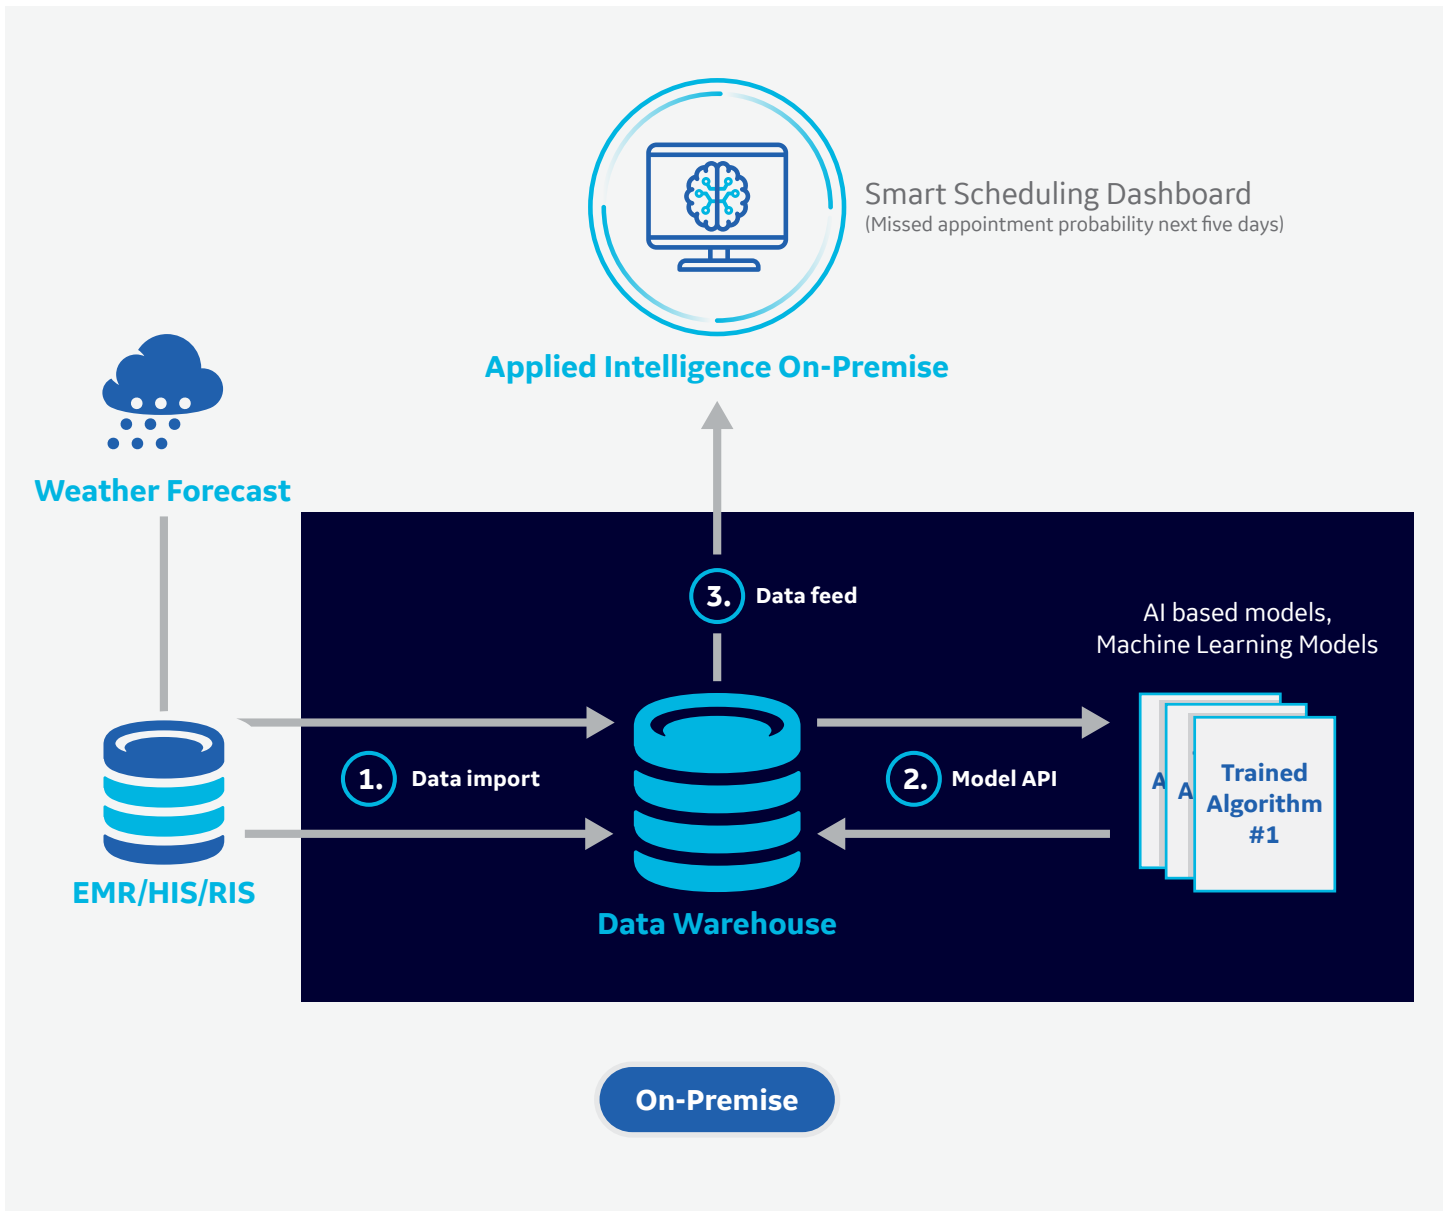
Smart Scheduling Dashboard
(Missed appointment probability next five days)

Applied Intelligence On-Premise

Weather Forecast

3. Data feed

AI based models, Machine Learning Models

1. Data import

2. Model API

A

A

Trained Algorithm #1

EMR/HIS/RIS

Data Warehouse

On-Premise